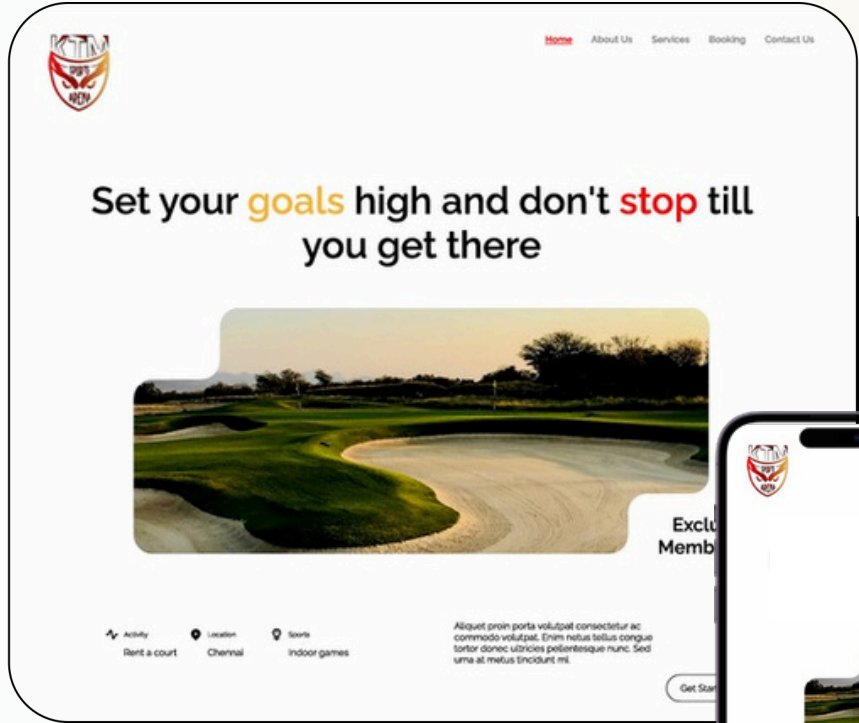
KTM

Home About Us Services Booking Contact Us

Set your goals high and don't stop till you get there

Exclu
Memb

Activity
Rent a court

Location
Chennai

Sports
Indoor games

Aliquet proin porta volutpat consectetur ac commodo volutpat. Enim netus tellus congue tortor donec ultricies pellentesque nunc. Sed urna at metus tincidunt mi.

Get Star

KTM